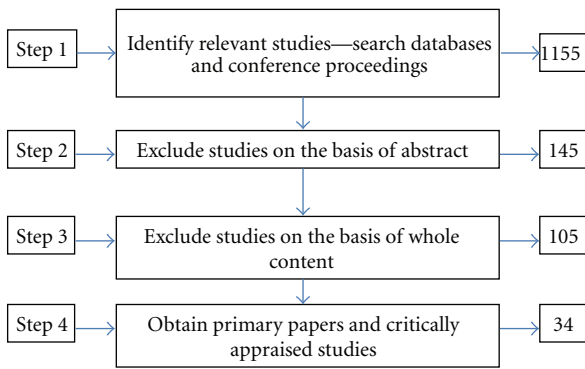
Step 1

Identify relevant studies—search databases and conference proceedings

1155

Step 2

Exclude studies on the basis of abstract

145

Step 3

Exclude studies on the basis of whole content

105

Step 4

Obtain primary papers and critically appraised studies

34